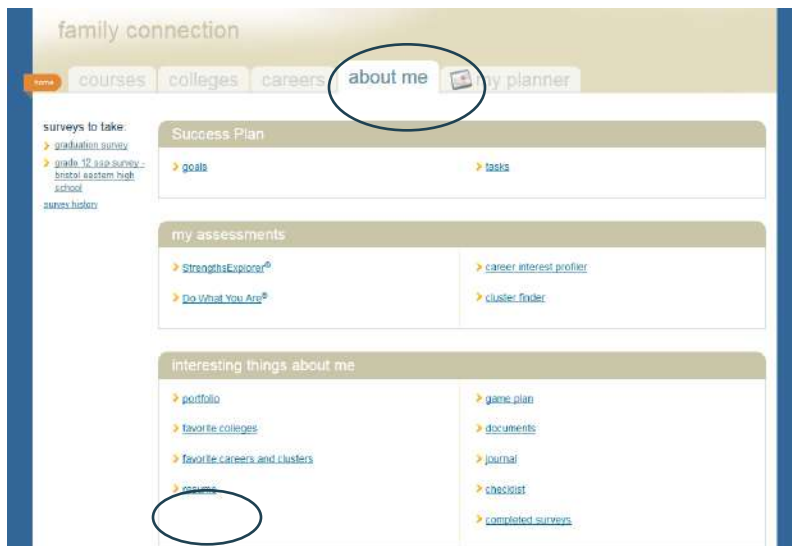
family connection

home courses colleges careers about me my planner

surveys to take:
graduation survey
grade 12 ssp survey - bristol eastern high school
survey history

Success Plan
goals
tasks

my assessments
StrengthsExplorer®
Do What You Are®
career interest profiler
cluster finder

interesting things about me
portfolio
favorite colleges
favorite careers and clusters
resume
game plan
documents
journal
checklist
completed surveys